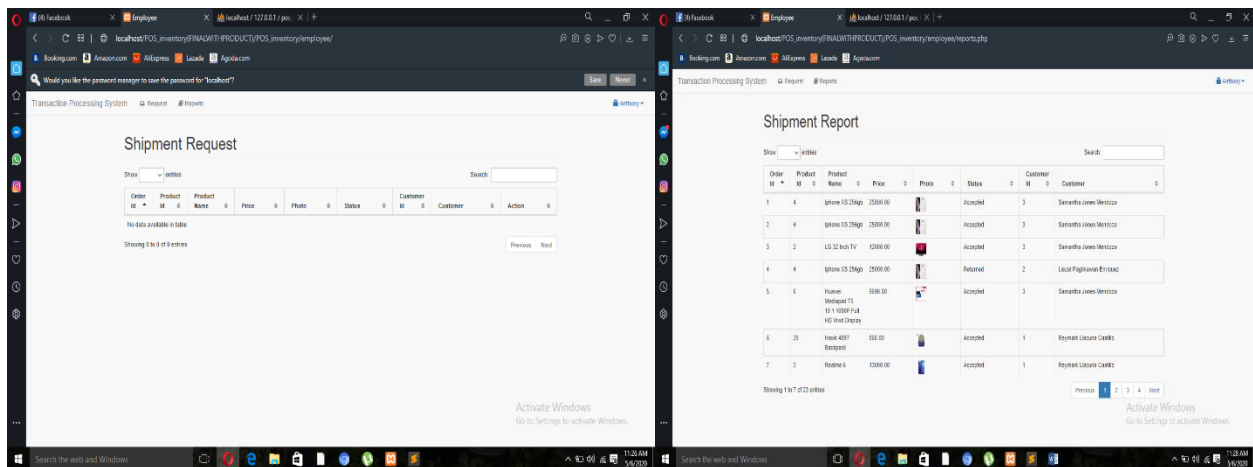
(4) Facebook
Employee
localhost / 127.0.0.1 / pos_
localhost/POS_inventory(FINALWITHPRODUCT)/POS_inventory/employee/
Booking.com Amazon.com AliExpress Lazada Agoda.com
Would you like the password manager to save the password for "localhost"?
Save Never
Transaction Processing System Request Reports
Anthony

Shipment Request

Show entries
Search:

| Order Id | Product Id | Product Name | Price | Photo | Status | Customer Id | Customer | Action |
|---|---|---|---|---|---|---|---|---|
| No data available in table | | | | | | | | |

Showing 0 to 0 of 0 entries
Previous Next

Activate Windows
Go to Settings to activate Windows.

Search the web and Windows
11:26 AM
5/6/2020

(4) Facebook
Employee
localhost / 127.0.0.1 / pos_
localhost/POS_inventory(FINALWITHPRODUCT)/POS_inventory/employee/reports.php
Booking.com Amazon.com AliExpress Lazada Agoda.com
Transaction Processing System Request Reports
Anthony

Shipment Report

Show entries
Search:

| Order Id | Product Id | Product Name | Price | Photo | Status | Customer Id | Customer |
|---|---|---|---|---|---|---|---|
| 1 | 4 | Iphone XS 256gb | 25000.00 | | Accepted | 3 | Samantha Jones Mercoza |
| 2 | 4 | Iphone XS 256gb | 25000.00 | | Accepted | 3 | Samantha Jones Mercoza |
| 3 | 2 | LG 32 Inch TV | 12000.00 | | Accepted | 3 | Samantha Jones Mercoza |
| 4 | 4 | Iphone XS 256gb | 25000.00 | | Returned | 2 | Liezel Paginawan Enriquez |
| 5 | 5 | Huawei Mediapad T5 10.1 1080P Full HD Vivid Display | 5690.00 | | Accepted | 3 | Samantha Jones Mercoza |
| 6 | 25 | Hawk 4597 Backpack | 550.00 | | Accepted | 1 | Reymark Llacuna Castillo |
| 7 | 3 | Realme 6 | 13000.00 | | Accepted | 1 | Reymark Llacuna Castillo |

Showing 1 to 7 of 23 entries
Previous 1 2 3 4 Next

Activate Windows
Go to Settings to activate Windows.

Search the web and Windows
11:28 AM
5/6/2020